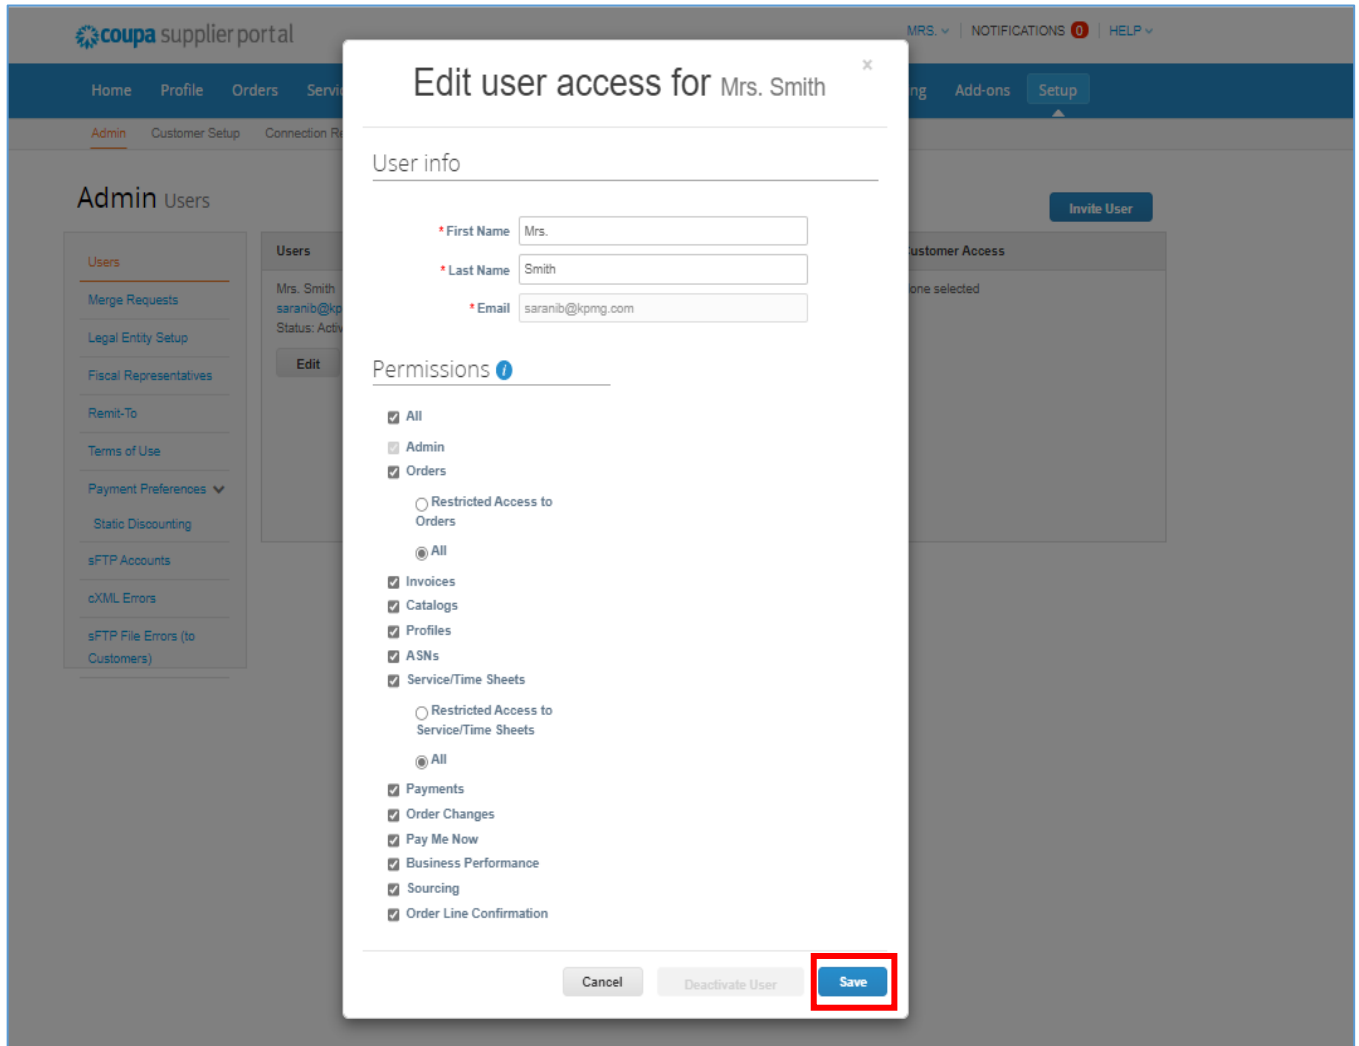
coupa supplier portal

MRS. | NOTIFICATIONS 0 | HELP

Home Profile Orders Servi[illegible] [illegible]ng Add-ons Setup

Admin Customer Setup Connection R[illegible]

Admin Users

Invite User

Users
Merge Requests
Legal Entity Setup
Fiscal Representatives
Remit-To
Terms of Use
Payment Preferences
Static Discounting
sFTP Accounts
cXML Errors
sFTP File Errors (to Customers)

Users
Mrs. Smith
saranib@kp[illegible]
Status: Activ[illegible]
Edit

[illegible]ustomer Access
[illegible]one selected

Edit user access for Mrs. Smith

×

User info

* First Name Mrs.
* Last Name Smith
* Email saranib@kpmg.com

Permissions

All
Admin
Orders
Restricted Access to Orders
All
Invoices
Catalogs
Profiles
ASNs
Service/Time Sheets
Restricted Access to Service/Time Sheets
All
Payments
Order Changes
Pay Me Now
Business Performance
Sourcing
Order Line Confirmation

Cancel Deactivate User Save